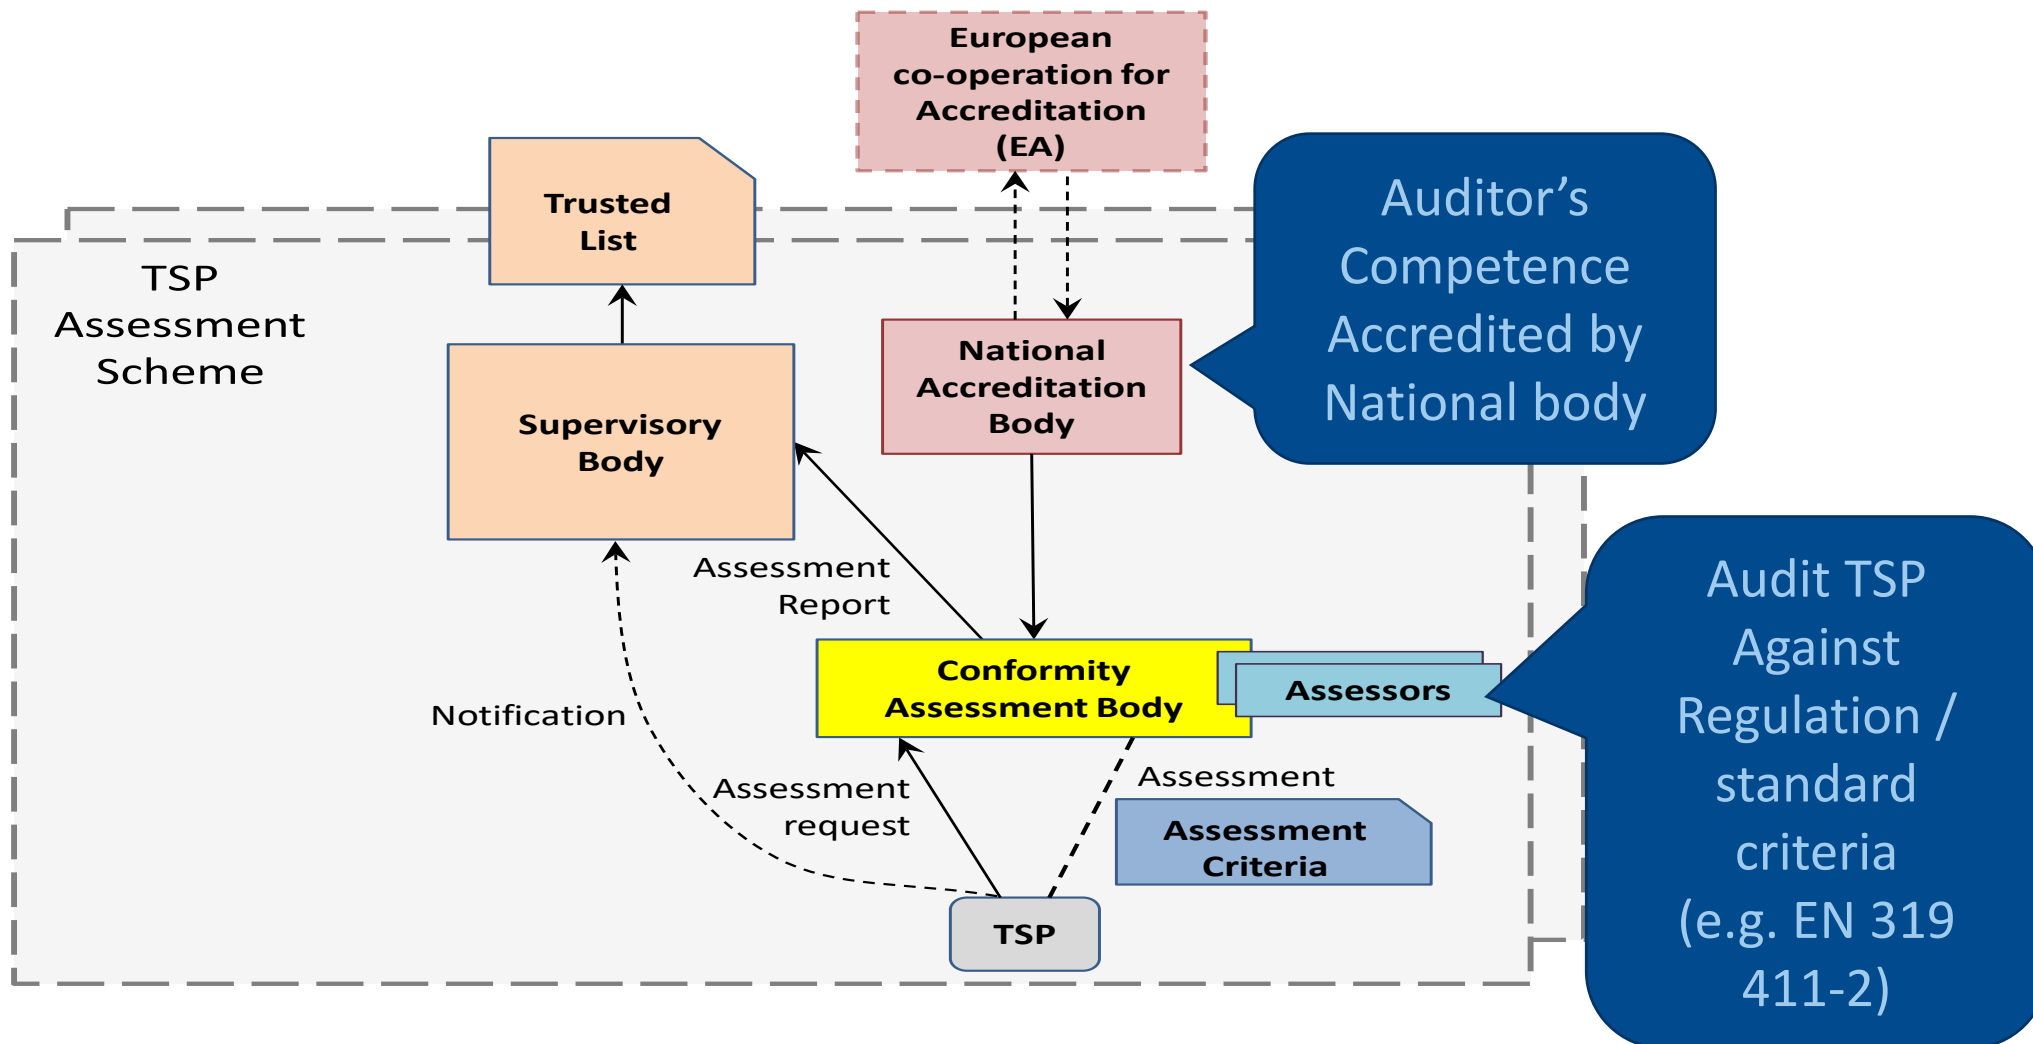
European co-operation for Accreditation (EA)

Trusted List

TSP Assessment Scheme

Auditor’s Competence Accredited by National body

Supervisory Body

National Accreditation Body

Assessment Report

Notification

Conformity Assessment Body

Assessors

Audit TSP Against Regulation / standard criteria (e.g. EN 319 411-2)

Assessment request

Assessment

Assessment Criteria

TSP